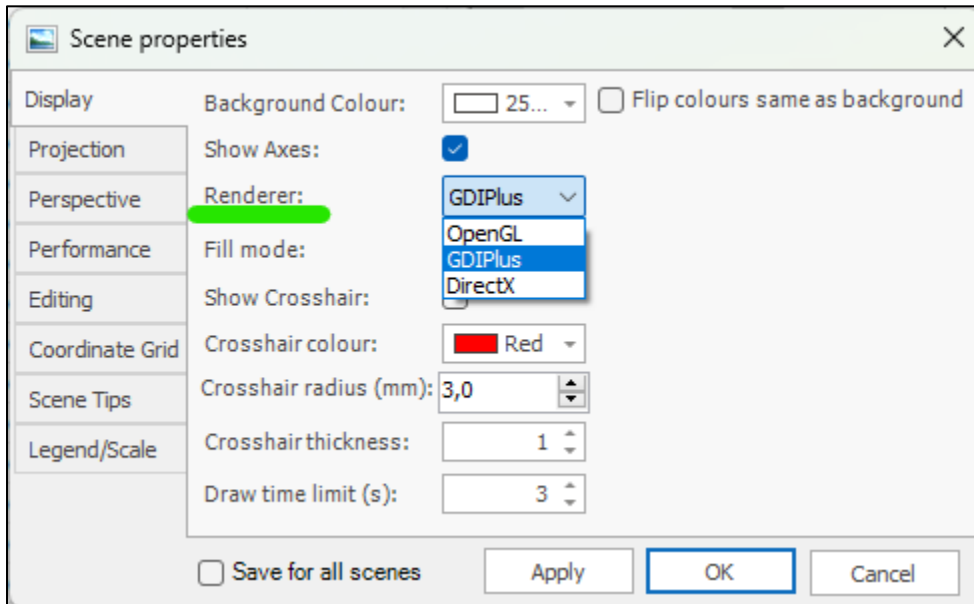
Scene properties

Display
Projection
Perspective
Performance
Editing
Coordinate Grid
Scene Tips
Legend/Scale

Background Colour: 25...
Flip colours same as background
Show Axes:
Renderer: GDIPlus
OpenGL
GDIPlus
DirectX
Fill mode:
Show Crosshair:
Crosshair colour: Red
Crosshair radius (mm): 3,0
Crosshair thickness: 1
Draw time limit (s): 3

Save for all scenes
Apply
OK
Cancel